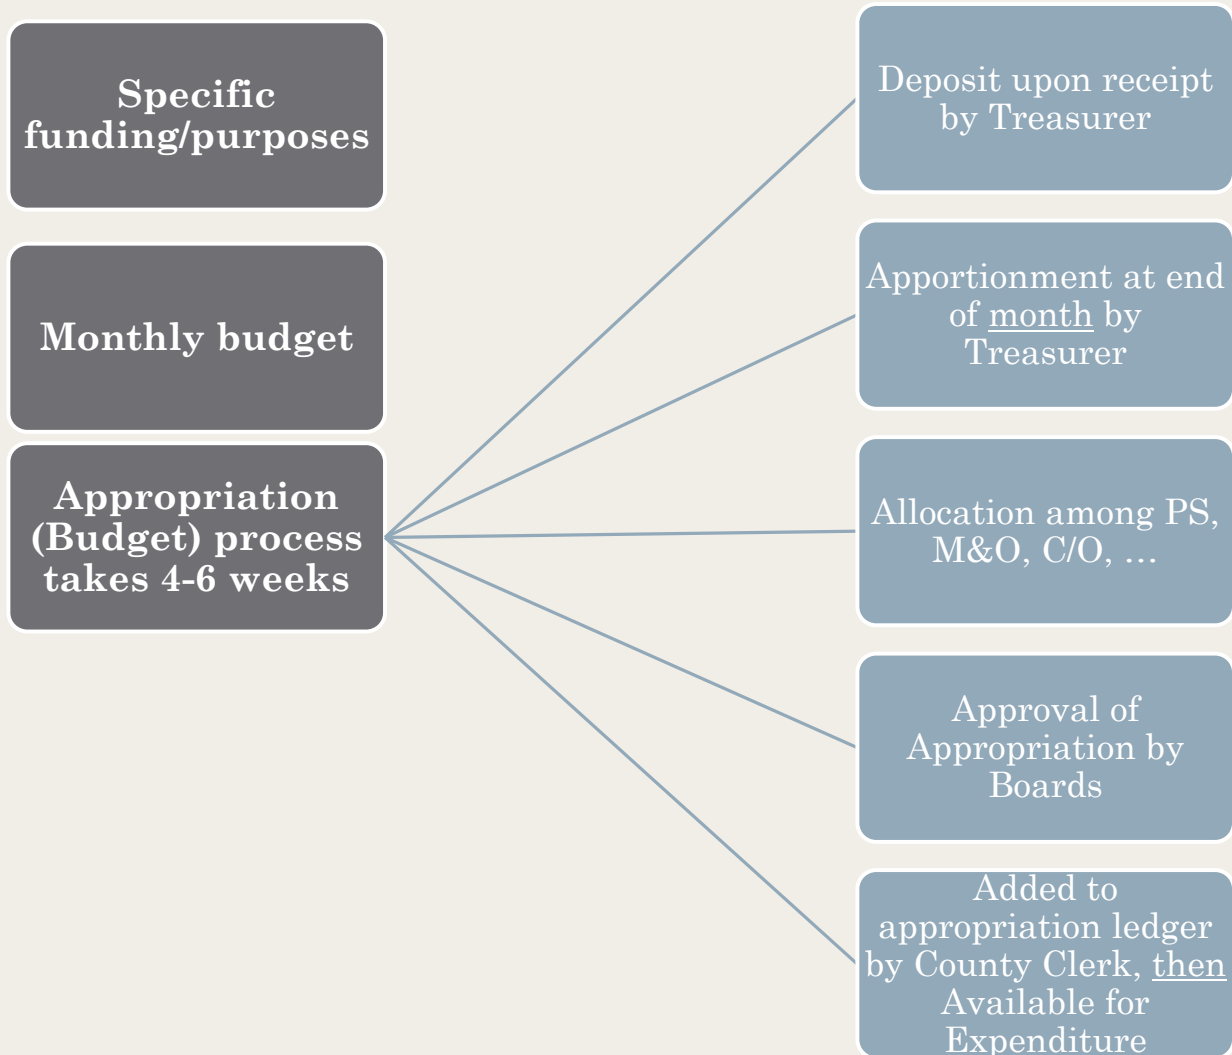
Specific funding/purposes

Monthly budget

Appropriation (Budget) process takes 4-6 weeks

Deposit upon receipt by Treasurer

Apportionment at end of month by Treasurer

Allocation among PS, M&O, C/O, …

Approval of Appropriation by Boards

Added to appropriation ledger by County Clerk, then Available for Expenditure